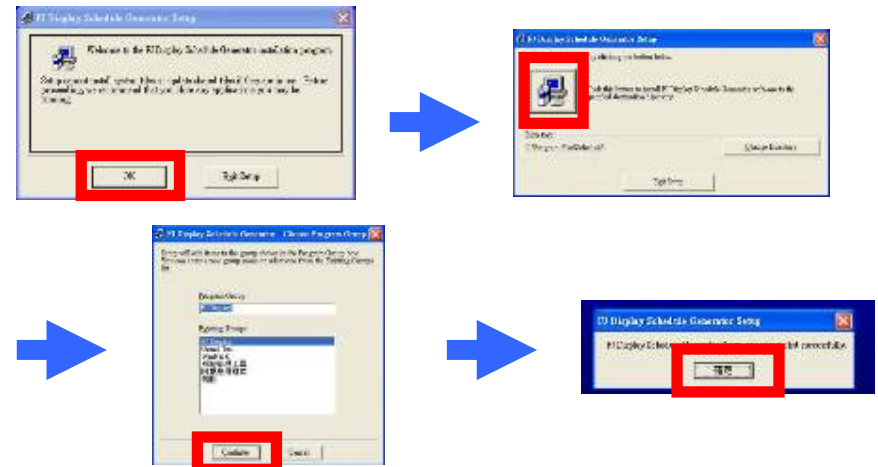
PJ Display Schedule Generator Setup

Welcome to the PJ Display Schedule Generator installation program.

Setup cannot install system files or update shared files if they are in use. Before proceeding, we recommend that you close any applications you may be running.

OK

Exit Setup

PJ Display Schedule Generator Setup

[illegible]

Click this button to install PJ Display Schedule Generator software to the specified destination directory.

Directory:

C:\Program Files\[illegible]\

Change Directory

Exit Setup

PJ Display Schedule Generator - Choose Program Group

Setup will add items to the group shown in the Program Group box. You can enter a new group name or select one from the Existing Groups list.

Program Group:

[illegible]

Existing Groups:

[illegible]

Continue

Cancel

PJ Display Schedule Generator Setup

PJ Display Schedule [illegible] completed.

確定